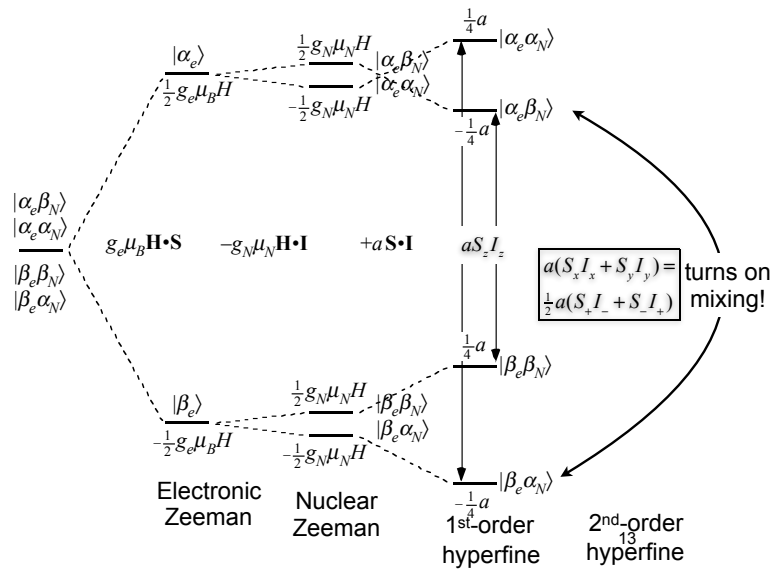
$|\alpha_e\beta_N\rangle$
$|\alpha_e\alpha_N\rangle$
$|\beta_e\beta_N\rangle$
$|\beta_e\alpha_N\rangle$

$|\alpha_e\rangle$
$\frac{1}{2}g_e\mu_B H$

$\frac{1}{2}g_N\mu_N H$
$-\frac{1}{2}g_N\mu_N H$

$|\alpha_e\beta_N\rangle$
$|\alpha_e\alpha_N\rangle$

$\frac{1}{4}a$
$|\alpha_e\alpha_N\rangle$
$-\frac{1}{4}a$
$|\alpha_e\beta_N\rangle$

$g_e\mu_B\mathbf{H{\bullet}S}$ $-g_N\mu_N\mathbf{H{\bullet}I}$ $+a\,\mathbf{S{\bullet}I}$ $aS_zI_z$

$a(S_xI_x+S_yI_y)=$
$\frac{1}{2}a(S_+I_-+S_-I_+)$

turns on mixing!

$\frac{1}{4}a$
$|\beta_e\beta_N\rangle$

$|\beta_e\rangle$
$-\frac{1}{2}g_e\mu_B H$

$\frac{1}{2}g_N\mu_N H$
$-\frac{1}{2}g_N\mu_N H$

$|\beta_e\beta_N\rangle$
$|\beta_e\alpha_N\rangle$

$|\beta_e\alpha_N\rangle$
$-\frac{1}{4}a$

Electronic Zeeman

Nuclear Zeeman

1st-order hyperfine

2nd-order hyperfine

13